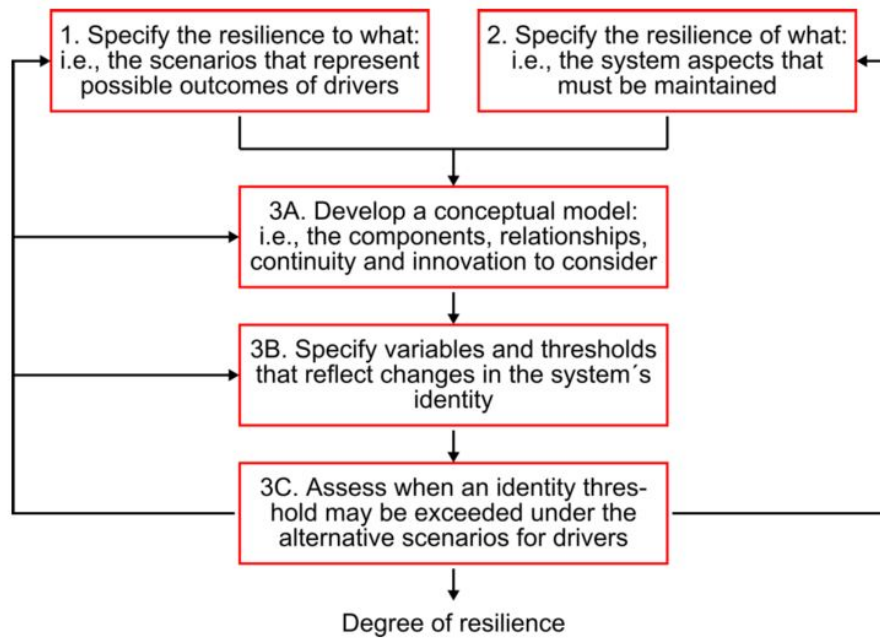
1. Specify the resilience to what: i.e., the scenarios that represent possible outcomes of drivers

2. Specify the resilience of what: i.e., the system aspects that must be maintained

3A. Develop a conceptual model: i.e., the components, relationships, continuity and innovation to consider

3B. Specify variables and thresholds that reflect changes in the system´s identity

3C. Assess when an identity threshold may be exceeded under the alternative scenarios for drivers

Degree of resilience